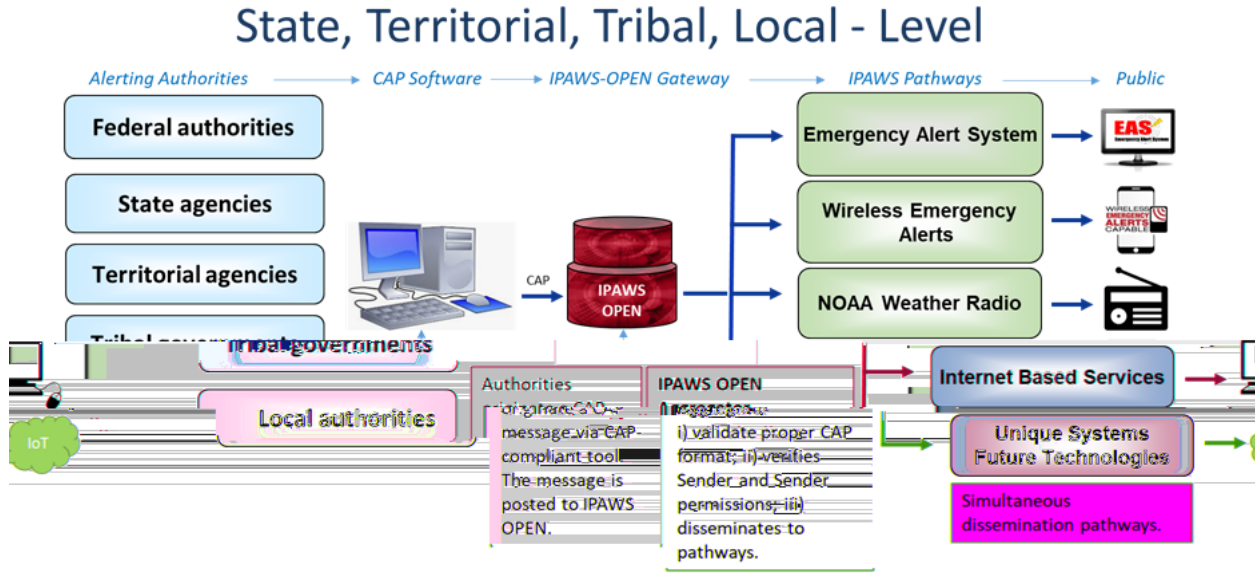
State, Territorial, Tribal, Local - Level

Alerting Authorities → CAP Software → IPAWS-OPEN Gateway → IPAWS Pathways → Public

Federal authorities

State agencies

Territorial agencies

Tribal governments

Local authorities

CAP

IPAWS OPEN

Emergency Alert System

EAS Emergency Alert System

Wireless Emergency Alerts

WIRELESS EMERGENCY ALERTS CAPABLE

NOAA Weather Radio

Internet Based Services

Unique Systems Future Technologies

IoT

Authorities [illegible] CAP message via CAP-compliant tool. The message is posted to IPAWS OPEN.

IPAWS OPEN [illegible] i) validate proper CAP format; ii) verifies Sender and Sender permissions; iii) disseminates to pathways.

Simultaneous dissemination pathways.